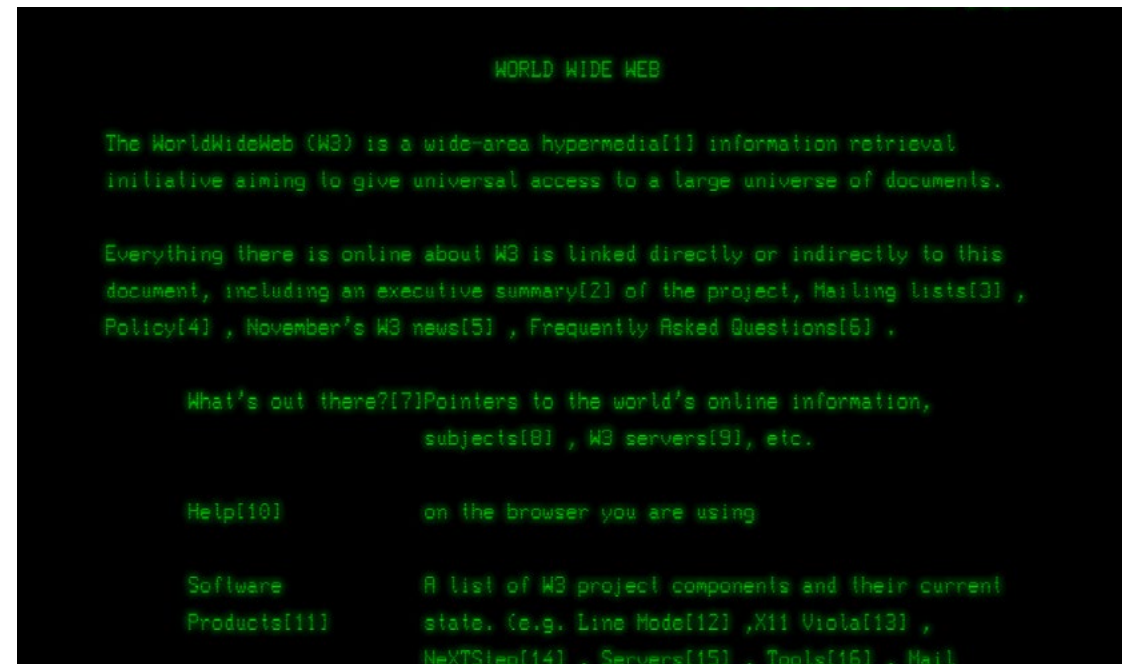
WORLD WIDE WEB

The WorldWideWeb (W3) is a wide-area hypermedia[1] information retrieval initiative aiming to give universal access to a large universe of documents.

Everything there is online about W3 is linked directly or indirectly to this document, including an executive summary[2] of the project, Mailing lists[3] , Policy[4] , November's W3 news[5] , Frequently Asked Questions[6] .

What's out there?[7]Pointers to the world's online information, subjects[8] , W3 servers[9], etc.

Help[10] on the browser you are using

Software Products[11] A list of W3 project components and their current state. (e.g. Line Mode[12] ,X11 Viola[13] , NeXTStep[14] , Servers[15] , Tools[16] , Mail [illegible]